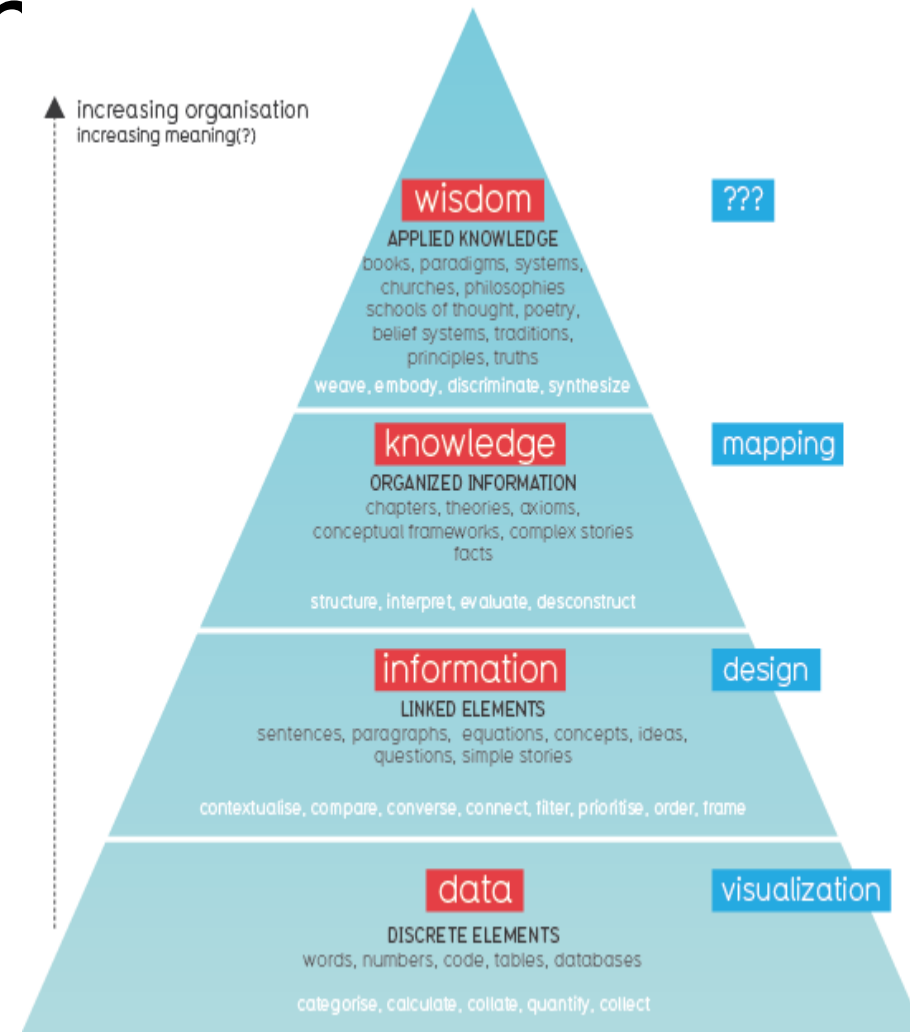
increasing organisation
increasing meaning(?)

wisdom
APPLIED KNOWLEDGE
books, paradigms, systems, churches, philosophies schools of thought, poetry, belief systems, traditions, principles, truths
weave, embody, discriminate, synthesize

???

knowledge
ORGANIZED INFORMATION
chapters, theories, axioms, conceptual frameworks, complex stories facts
structure, interpret, evaluate, desconstruct

mapping

information
LINKED ELEMENTS
sentences, paragraphs, equations, concepts, ideas, questions, simple stories
contextualise, compare, converse, connect, filter, prioritise, order, frame

design

data
DISCRETE ELEMENTS
words, numbers, code, tables, databases
categorise, calculate, collate, quantify, collect

visualization